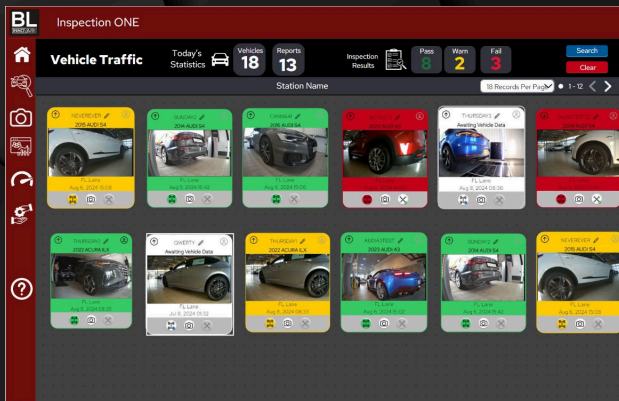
BL

Inspection ONE

Vehicle Traffic

Today's Statistics

Vehicles 18

Reports 13

Inspection Results

Pass 8

Warn 2

Fail 3

Search

Clear

Station Name

18 Records Per Page

1 - 12

NEVEREVER
2015 AUDI S4
FL Lane
Aug 6, 2024 15:08

SUNDAY2
2016 AUDI S4
FL Lane
Aug 5, 2024 15:42

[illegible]
2016 AUDI S4
FL Lane
Aug 6, 2024 15:06

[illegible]
FL Lane
Aug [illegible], 2024 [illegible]

THURSDAY2
Awaiting Vehicle Data
FL Lane
Aug 8, 2024 08:36

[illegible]
FL Lane
Aug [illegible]

THURSDAY
2022 ACURA ILX
FL Lane
Aug 8, 2024 08:35

QWERTY
Awaiting Vehicle Data
FL Lane
Jul 8, 2024 15:02

THURSDAY
2022 ACURA ILX
FL Lane
Aug 8, 2024 08:33

AUDIA3TEST
2023 AUDI A3
FL Lane
Aug 8, 2024 15:02

SUNDAY2
2016 AUDI S4
FL Lane
Aug 4, 2024 15:42

NEVEREVER
2015 AUDI S4
FL Lane
Aug 6, 2024 15:08